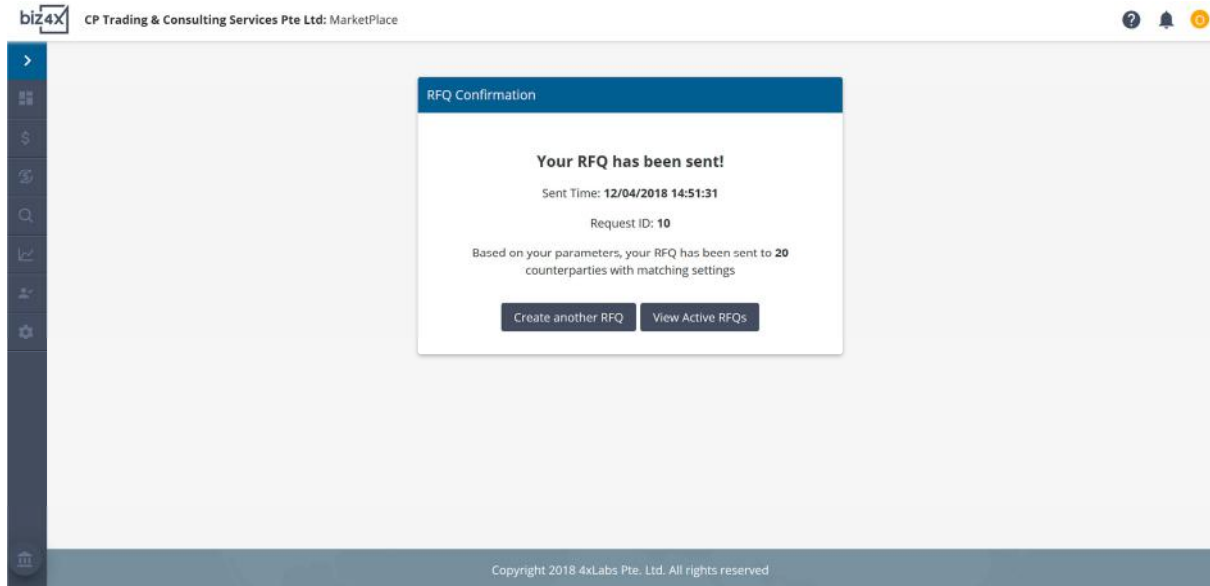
biz4X CP Trading & Consulting Services Pte Ltd: MarketPlace

D

RFQ Confirmation

Your RFQ has been sent!

Sent Time: 12/04/2018 14:51:31

Request ID: 10

Based on your parameters, your RFQ has been sent to 20 counterparties with matching settings

Create another RFQ

View Active RFQs

Copyright 2018 4xLabs Pte. Ltd. All rights reserved